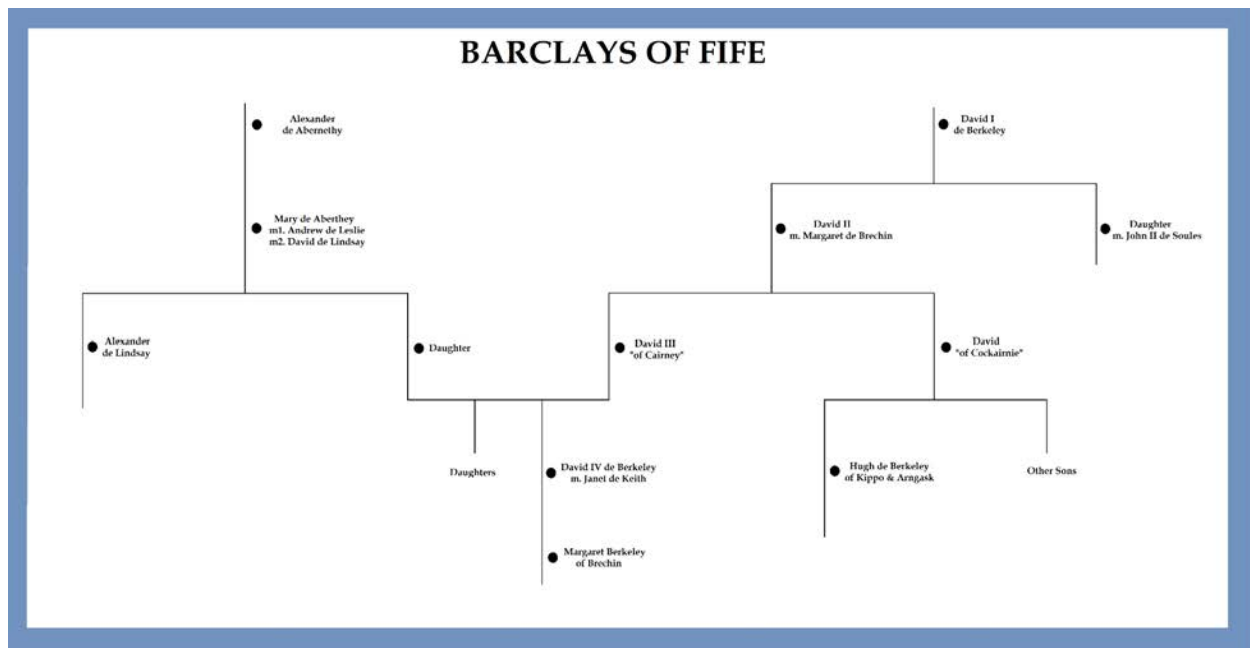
BARCLAYS OF FIFE

Alexander de Abernethy

Mary de Aberthey
m1. Andrew de Leslie
m2. David de Lindsay

David I de Berkeley

David II
m. Margaret de Brechin

Daughter
m. John II de Soules

Alexander de Lindsay

Daughter

David III "of Cairney"

David "of Cockairnie"

Daughters

David IV de Berkeley
m. Janet de Keith

Hugh de Berkeley of Kippo & Arngask

Other Sons

Margaret Berkeley of Brechin